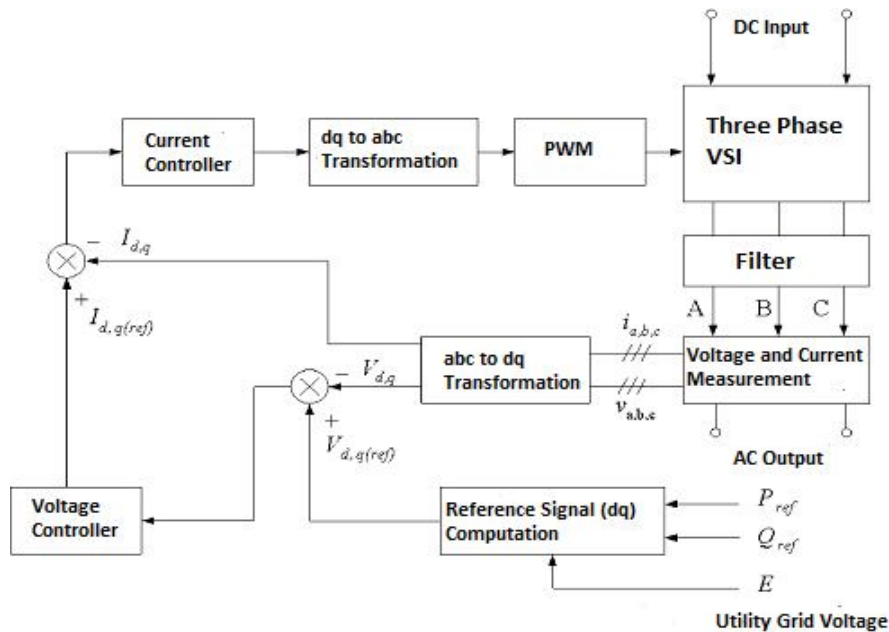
DC Input

Current Controller

dq to abc Transformation

PWM

Three Phase VSI

Filter

$-$ $I_{d,q}$

$+$ $I_{d,q(ref)}$

A B C

$i_{a,b,c}$

abc to dq Transformation

$-$ $V_{d,q}$

Voltage and Current Measurement

$v_{a,b,c}$

$+$ $V_{d,q(ref)}$

AC Output

Voltage Controller

Reference Signal (dq) Computation

$P_{ref}$

$Q_{ref}$

$E$

Utility Grid Voltage